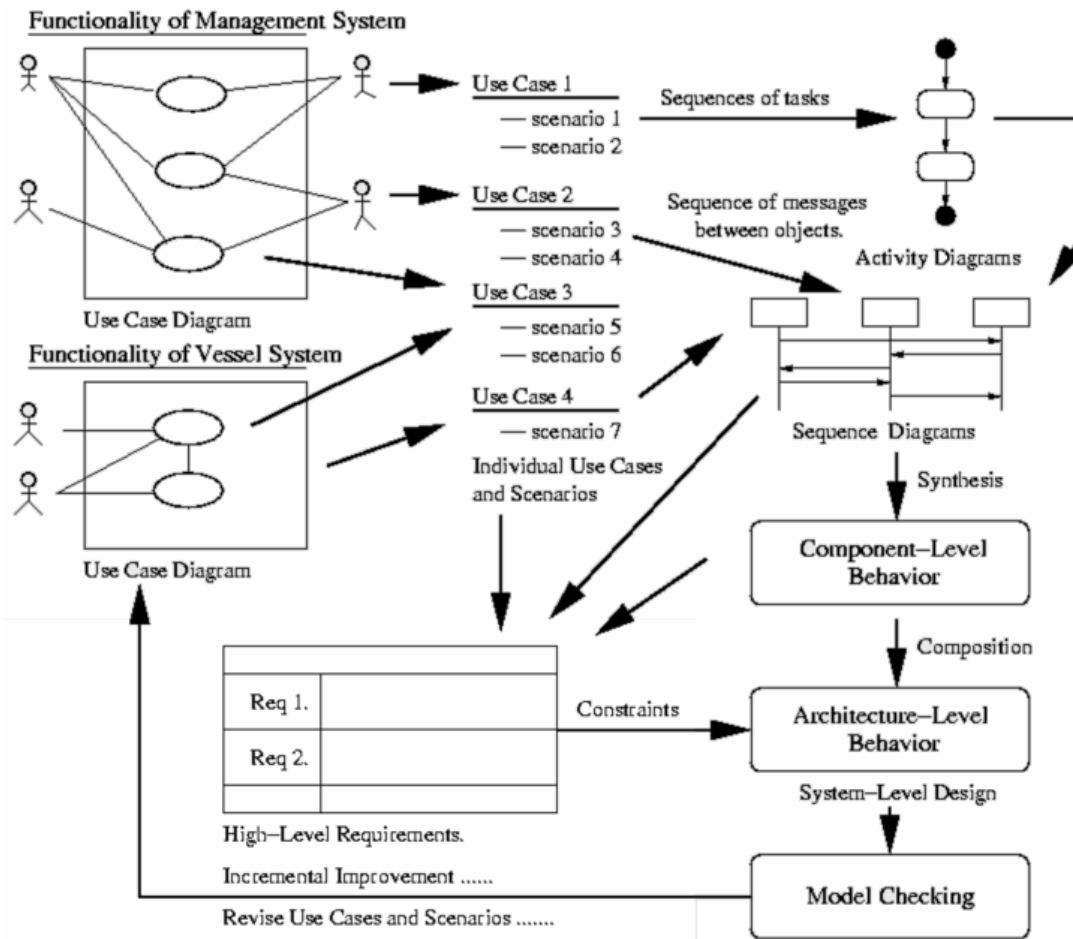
Functionality of Management System

Use Case Diagram

Functionality of Vessel System

Use Case Diagram

Use Case 1
— scenario 1
— scenario 2

Use Case 2
— scenario 3
— scenario 4

Use Case 3
— scenario 5
— scenario 6

Use Case 4
— scenario 7

Individual Use Cases and Scenarios

Sequences of tasks

Sequence of messages between objects.

Activity Diagrams

Sequence Diagrams

Synthesis

Component–Level Behavior

Composition

| |
|---|
| Req 1. | |
| Req 2. | |
| | |

Constraints

Architecture–Level Behavior

System–Level Design

High–Level Requirements.

Incremental Improvement ......

Revise Use Cases and Scenarios .......

Model Checking